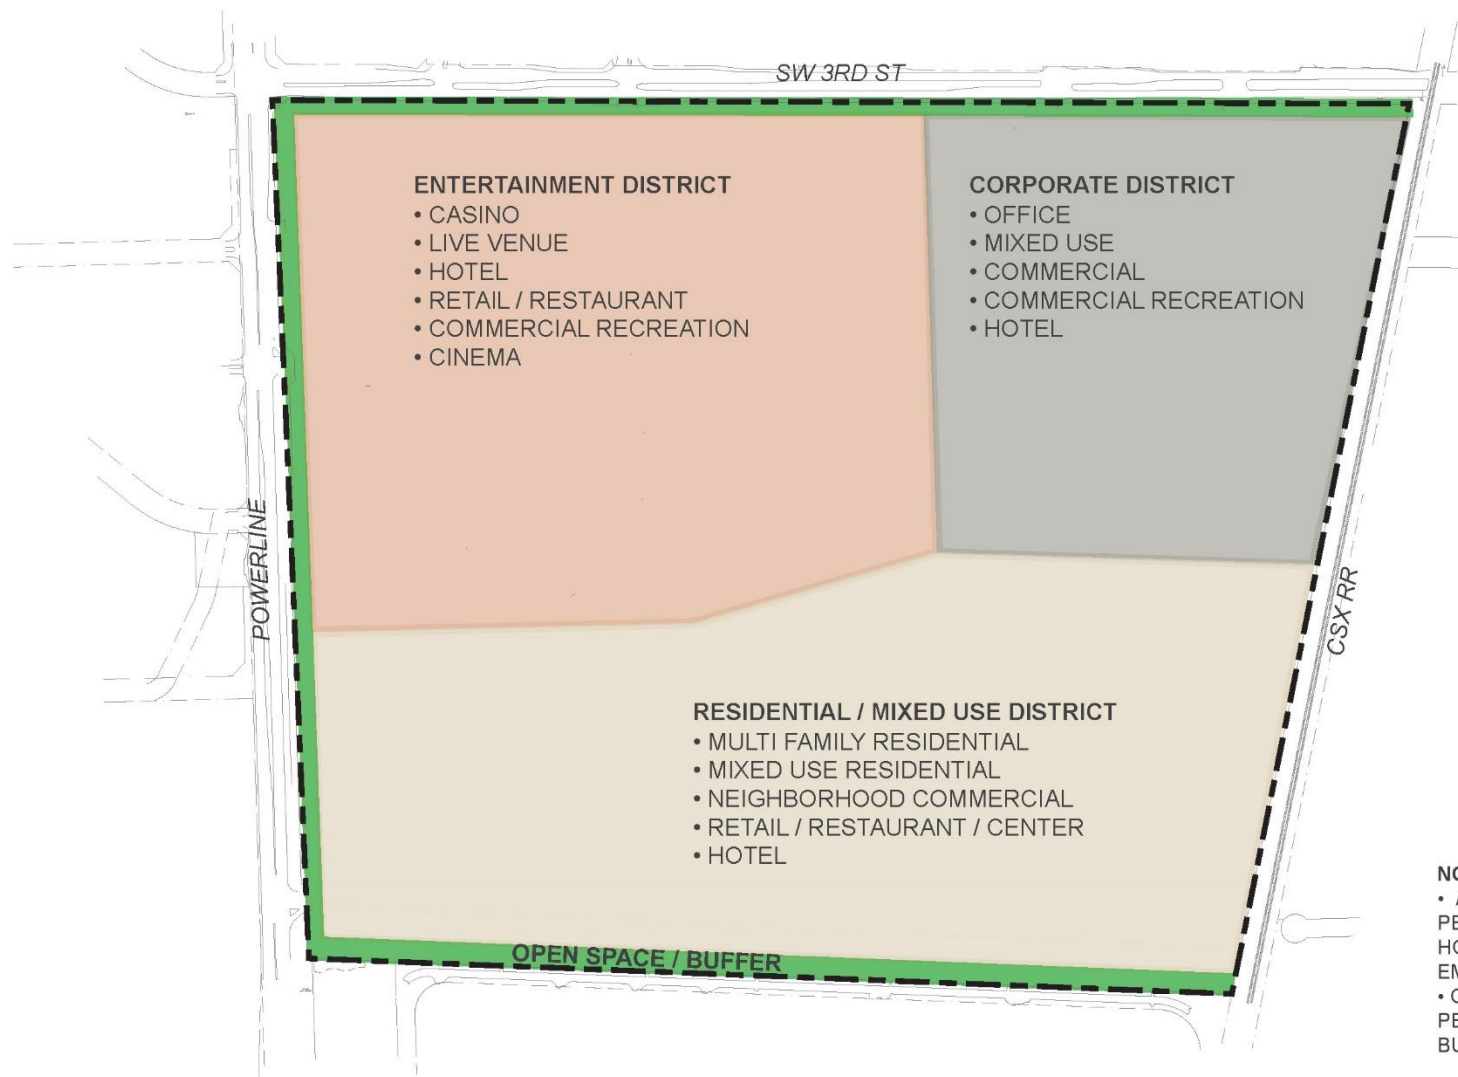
SW 3RD ST

ENTERTAINMENT DISTRICT
• CASINO
• LIVE VENUE
• HOTEL
• RETAIL / RESTAURANT
• COMMERCIAL RECREATION
• CINEMA

CORPORATE DISTRICT
• OFFICE
• MIXED USE
• COMMERCIAL
• COMMERCIAL RECREATION
• HOTEL

POWERLINE

CSX RR

RESIDENTIAL / MIXED USE DISTRICT
• MULTI FAMILY RESIDENTIAL
• MIXED USE RESIDENTIAL
• NEIGHBORHOOD COMMERCIAL
• RETAIL / RESTAURANT / CENTER
• HOTEL

OPEN SPACE / BUFFER

NC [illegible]
• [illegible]
PE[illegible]
HC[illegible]
EN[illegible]
• C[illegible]
PE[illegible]
BU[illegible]